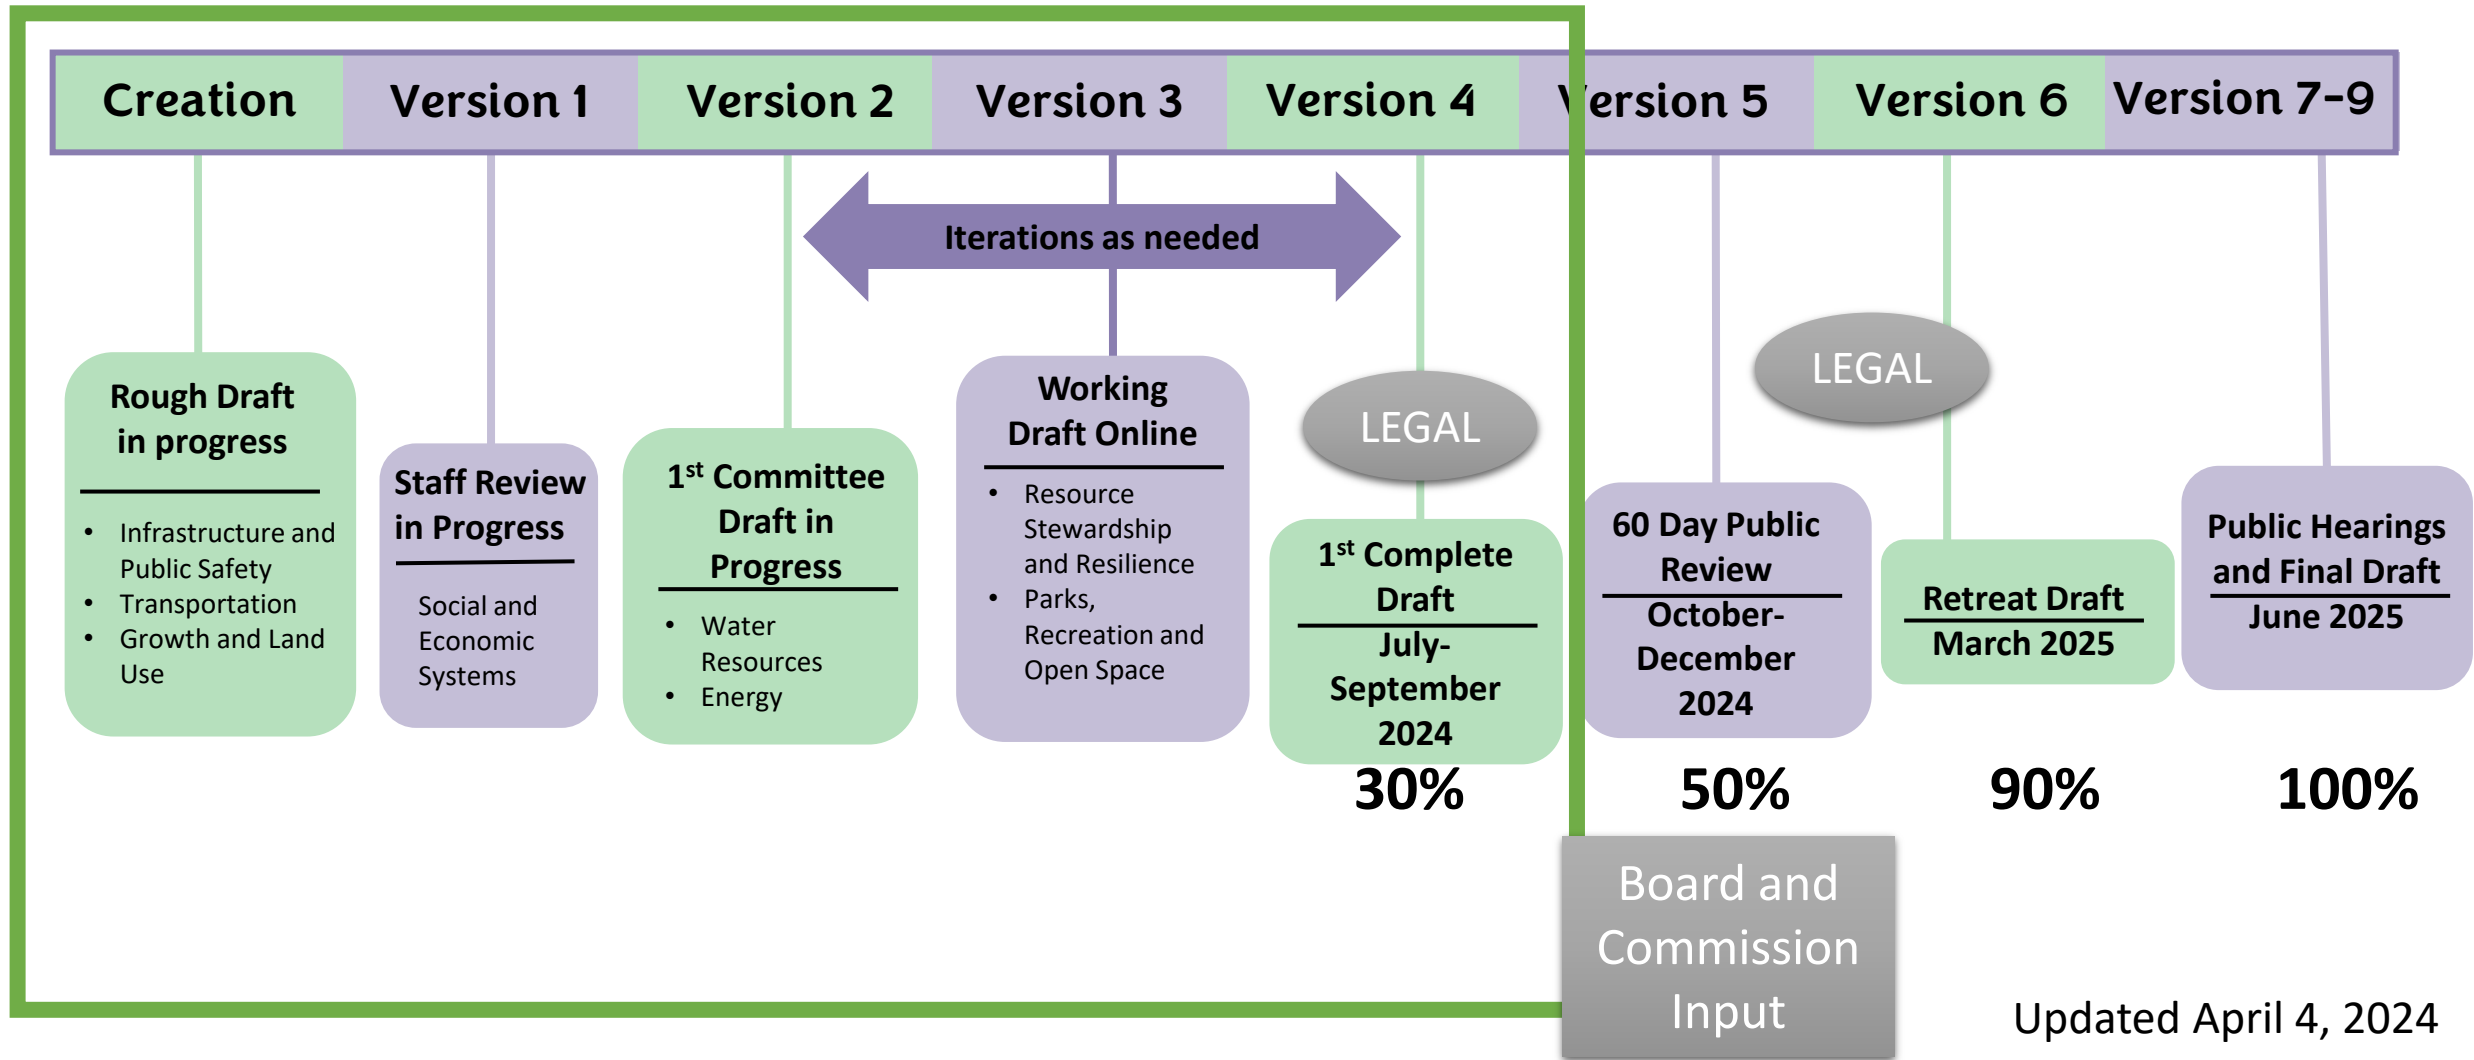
Creation | Version 1 | Version 2 | Version 3 | Version 4 | Version 5 | Version 6 | Version 7-9

Iterations as needed

Rough Draft in progress

- Infrastructure and Public Safety
- Transportation
- Growth and Land Use

Staff Review in Progress

Social and Economic Systems

1$^{st}$ Committee Draft in Progress

- Water Resources
- Energy

Working Draft Online

- Resource Stewardship and Resilience
- Parks, Recreation and Open Space

LEGAL

1$^{st}$ Complete Draft

July-September 2024

30%

60 Day Public Review

October-December 2024

50%

LEGAL

Retreat Draft

March 2025

90%

Public Hearings and Final Draft

June 2025

100%

Board and Commission Input

Updated April 4, 2024